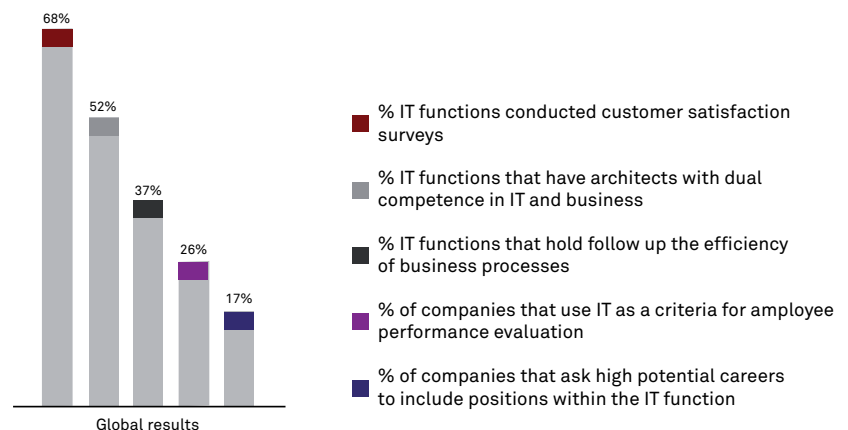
68%

52%

37%

26%

17%

Global results

% IT functions conducted customer satisfaction surveys

% IT functions that have architects with dual competence in IT and business

% IT functions that hold follow up the efficiency of business processes

% of companies that use IT as a criteria for amployee performance evaluation

% of companies that ask high potential careers to include positions within the IT function